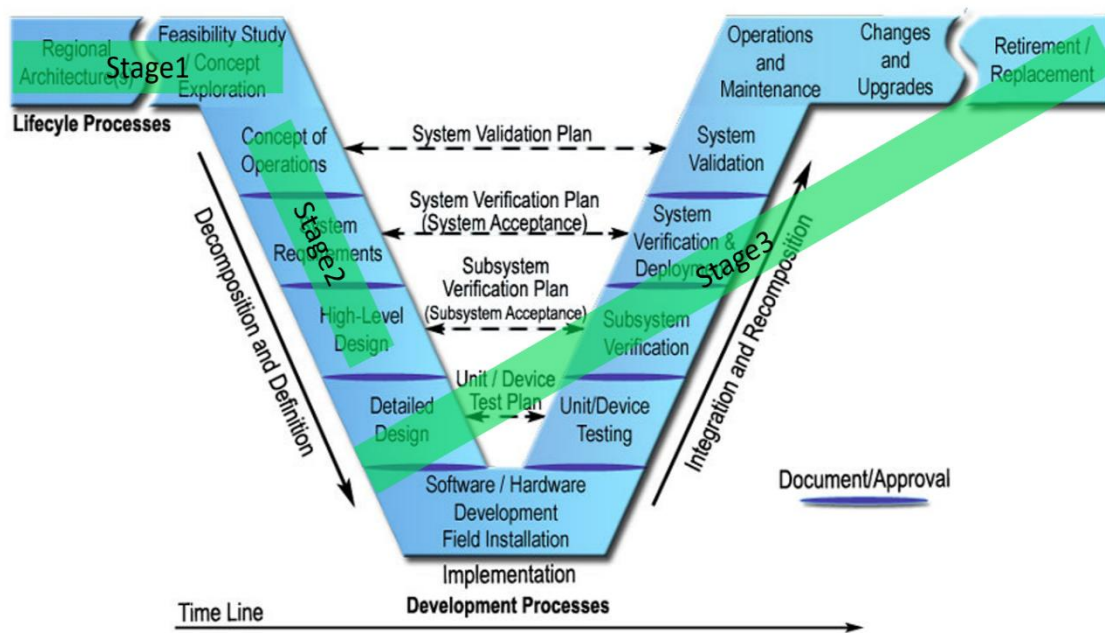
Regional Architecture(s)

Stage1

Feasibility Study / Concept Exploration

Lifecyle Processes

Concept of Operations

Stage2

System Requirements

High-Level Design

Detailed Design

Decomposition and Definition

System Validation Plan

System Verification Plan (System Acceptance)

Subsystem Verification Plan (Subsystem Acceptance)

Unit / Device Test Plan

Software / Hardware Development Field Installation

Implementation

Development Processes

Time Line

Operations and Maintenance

Changes and Upgrades

Retirement / Replacement

System Validation

System Verification & Deployment

Stage3

Subsystem Verification

Unit/Device Testing

Integration and Recomposition

Document/Approval